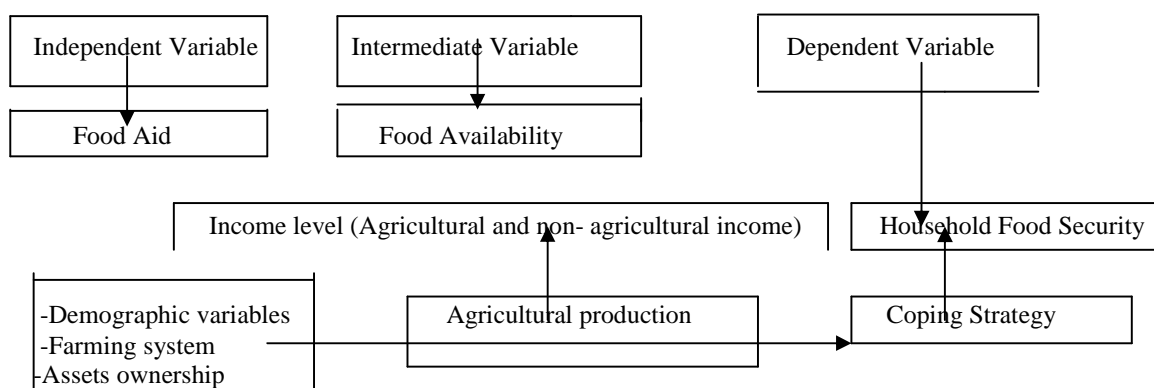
Independent Variable

Intermediate Variable

Dependent Variable

Food Aid

Food Availability

Income level (Agricultural and non- agricultural income)

Household Food Security

-Demographic variables
-Farming system
-Assets ownership

Agricultural production

Coping Strategy